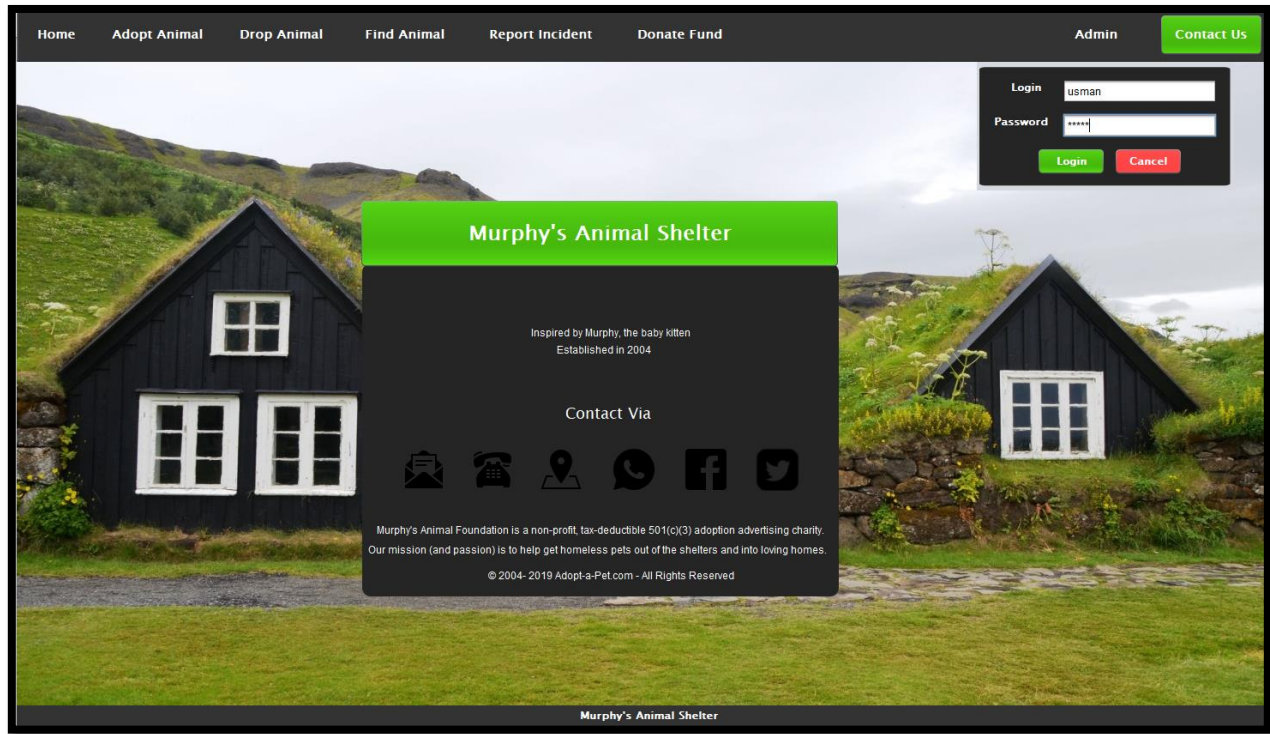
Home Adopt Animal Drop Animal Find Animal Report Incident Donate Fund Admin Contact Us

Login usman
Password *****
Login Cancel

Murphy's Animal Shelter

Inspired by Murphy, the baby kitten
Established in 2004

Contact Via

Murphy's Animal Foundation is a non-profit, tax-deductible 501(c)(3) adoption advertising charity. Our mission (and passion) is to help get homeless pets out of the shelters and into loving homes.

© 2004- 2019 Adopt-a-Pet.com - All Rights Reserved

Murphy's Animal Shelter